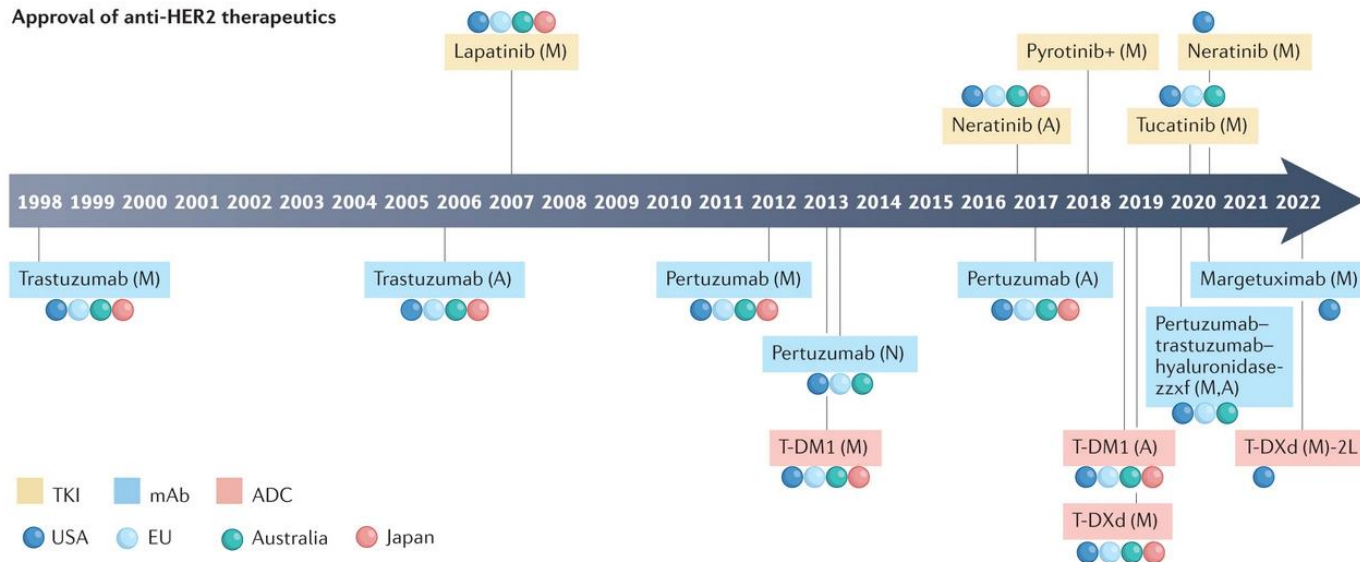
Approval of anti-HER2 therapeutics

Lapatinib (M)

Pyrotinib+ (M)

Neratinib (M)

Neratinib (A)

Tucatinib (M)

1998 1999 2000 2001 2002 2003 2004 2005 2006 2007 2008 2009 2010 2011 2012 2013 2014 2015 2016 2017 2018 2019 2020 2021 2022

Trastuzumab (M)

Trastuzumab (A)

Pertuzumab (M)

Pertuzumab (A)

Margetuximab (M)

Pertuzumab (N)

Pertuzumab–trastuzumab–hyaluronidase-zzxf (M,A)

T-DM1 (M)

T-DM1 (A)

T-DXd (M)-2L

T-DXd (M)

TKI mAb ADC

USA EU Australia Japan